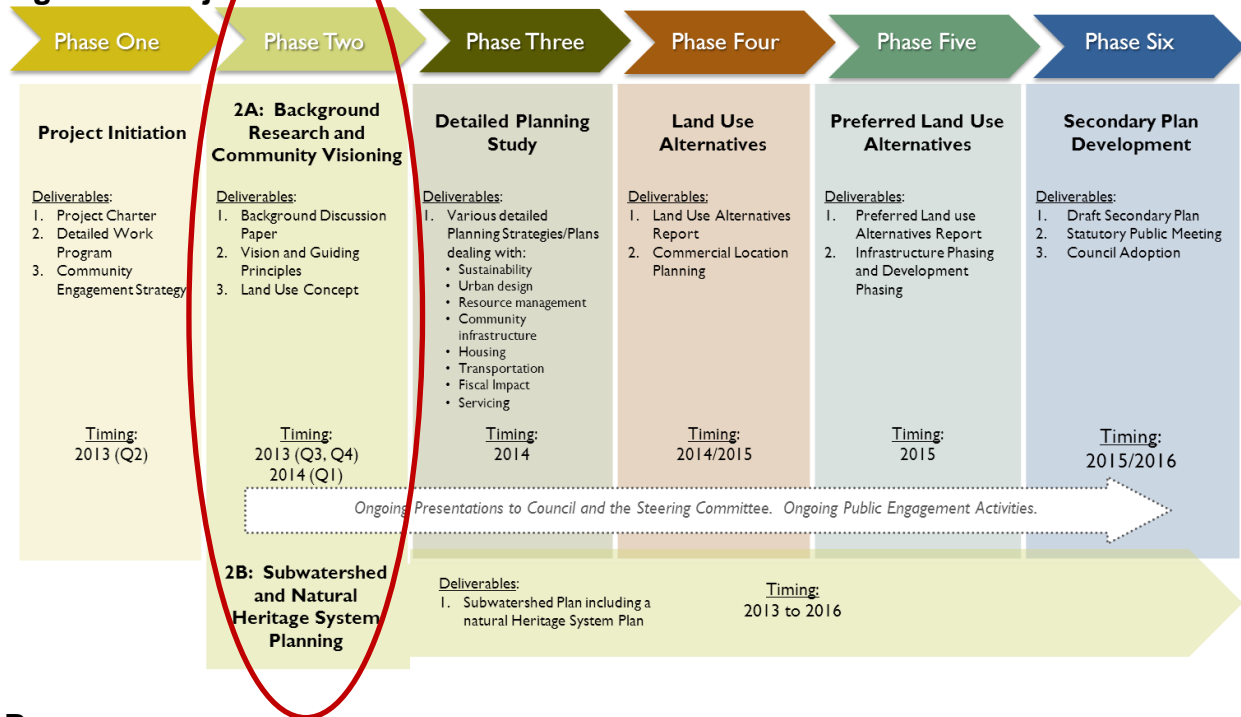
Phase One

Phase Two

Phase Three

Phase Four

Phase Five

Phase Six

Project Initiation

Deliverables:
1. Project Charter
2. Detailed Work Program
3. Community Engagement Strategy

Timing:
2013 (Q2)

2A: Background Research and Community Visioning

Deliverables:
1. Background Discussion Paper
2. Vision and Guiding Principles
3. Land Use Concept

Timing:
2013 (Q3, Q4)
2014 (Q1)

Detailed Planning Study

Deliverables:
1. Various detailed Planning Strategies/Plans dealing with:
• Sustainability
• Urban design
• Resource management
• Community infrastructure
• Housing
• Transportation
• Fiscal Impact
• Servicing

Timing:
2014

Land Use Alternatives

Deliverables:
1. Land Use Alternatives Report
2. Commercial Location Planning

Timing:
2014/2015

Preferred Land Use Alternatives

Deliverables:
1. Preferred Land use Alternatives Report
2. Infrastructure Phasing and Development Phasing

Timing:
2015

Secondary Plan Development

Deliverables:
1. Draft Secondary Plan
2. Statutory Public Meeting
3. Council Adoption

Timing:
2015/2016

Ongoing Presentations to Council and the Steering Committee. Ongoing Public Engagement Activities.

2B: Subwatershed and Natural Heritage System Planning

Deliverables:
1. Subwatershed Plan including a natural Heritage System Plan

Timing:
2013 to 2016